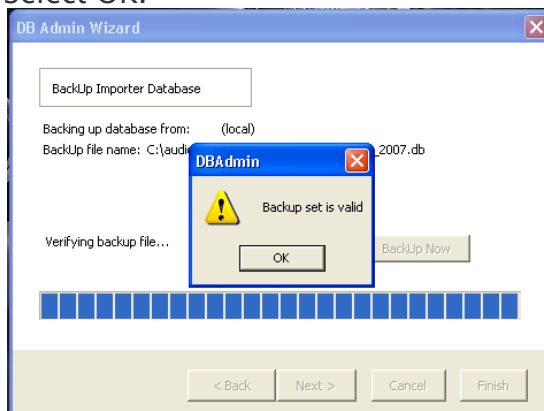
Select OK.

DB Admin Wizard

BackUp Importer Database

Backing up database from: (local)

BackUp file name: C:\audi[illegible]_2007.db

DBAdmin

Backup set is valid

OK

Verifying backup file...

BackUp Now

< Back

Next >

Cancel

Finish